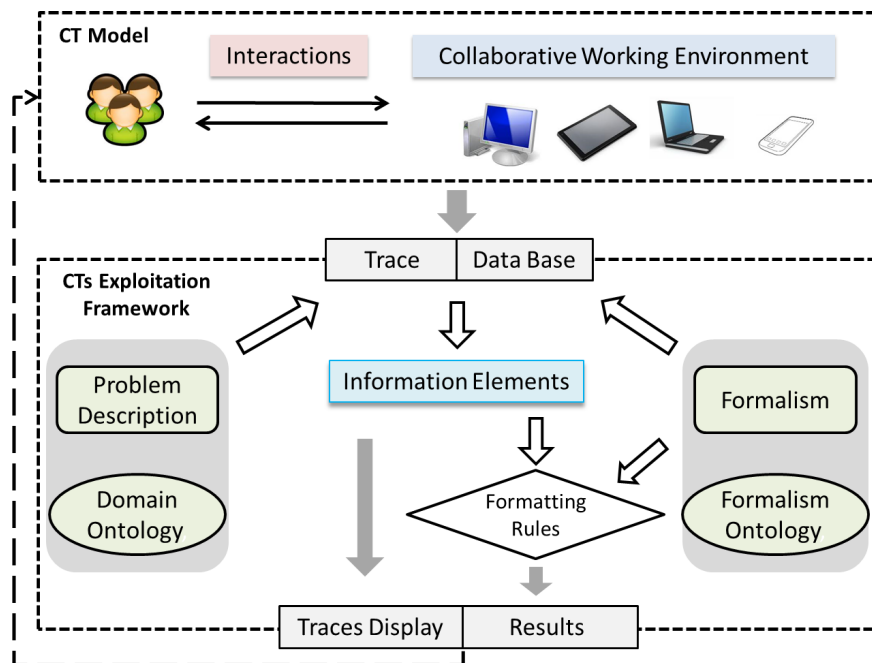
CT Model

Interactions

Collaborative Working Environment

Trace | Data Base

CTs Exploitation Framework

Problem Description

Domain Ontology

Information Elements

Formalism

Formatting Rules

Formalism Ontology

Traces Display | Results